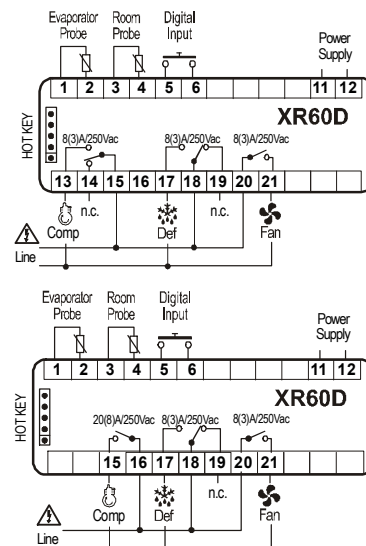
Evaporator Probe
Room Probe
Digital Input
Power Supply
1 2 3 4 5 6 11 12
XR60D
HOT KEY
8(3)A/250Vac
8(3)A/250Vac
8(3)A/250Vac
13 14 15 16 17 18 19 20 21
n.c.
n.c.
Comp
Def
Fan
Line

Evaporator Probe
Room Probe
Digital Input
Power Supply
1 2 3 4 5 6 11 12
XR60D
HOT KEY
20(8)A/250Vac
8(3)A/250Vac
8(3)A/250Vac
15 16 17 18 19 20 21
n.c.
Comp
Def
Fan
Line